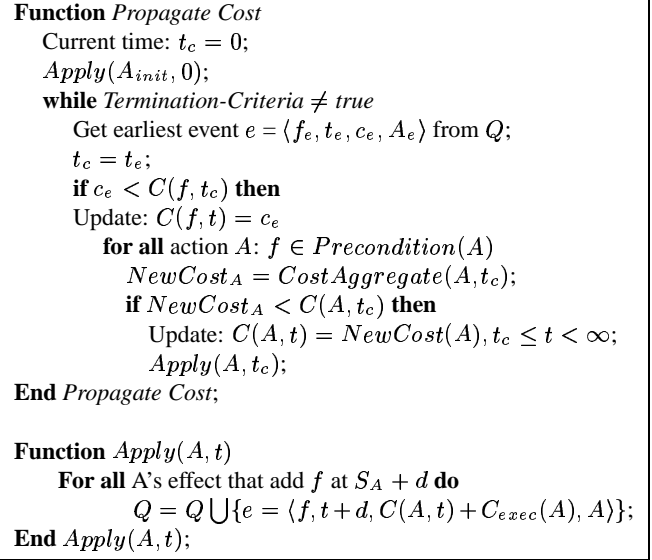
**Function** *Propagate Cost*

Current time: $t_c = 0$;

$Apply(A_{init}, 0)$;

**while** *Termination-Criteria* $\neq$ *true*

Get earliest event $e = \langle f_e, t_e, c_e, A_e \rangle$ from $Q$;

$t_c = t_e$;

**if** $c_e < C(f, t_c)$ **then**

Update: $C(f, t) = c_e$

**for all** action $A$: $f \in Precondition(A)$

$NewCost_A = CostAggregate(A, t_c)$;

**if** $NewCost_A < C(A, t_c)$ **then**

Update: $C(A, t) = NewCost(A), t_c \leq t < \infty$;

$Apply(A, t_c)$;

**End** *Propagate Cost*;

**Function** $Apply(A, t)$

**For all** A's effect that add $f$ at $S_A + d$ **do**

$Q = Q \bigcup \{e = \langle f, t+d, C(A,t) + C_{exec}(A), A \rangle\}$;

**End** $Apply(A, t)$;